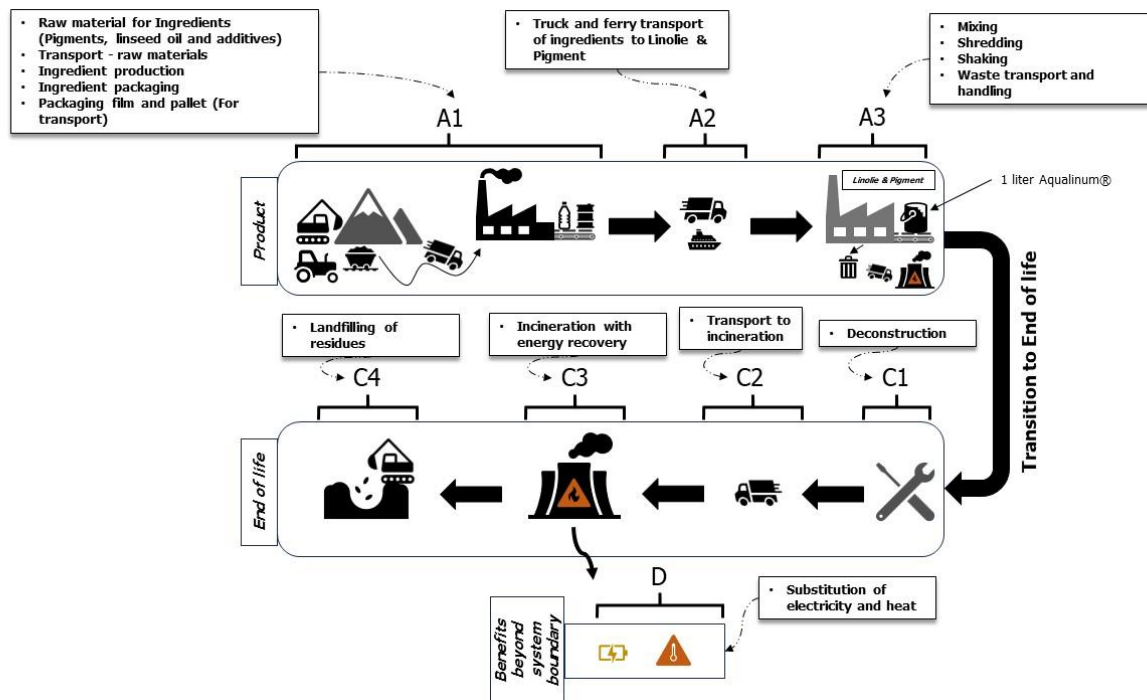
- Raw material for Ingredients (Pigments, linseed oil and additives)
- Transport - raw materials
- Ingredient production
- Ingredient packaging
- Packaging film and pallet (For transport)

- Truck and ferry transport of ingredients to Linolie & Pigment

- Mixing
- Shredding
- Shaking
- Waste transport and handling

A1

A2

A3

Product

Linolie & Pigment

1 liter Aqualinum®

Transition to End of life

- Landfilling of residues

- Incineration with energy recovery

- Transport to incineration

- Deconstruction

C4

C3

C2

C1

End of life

D

- Substitution of electricity and heat

Benefits beyond system boundary